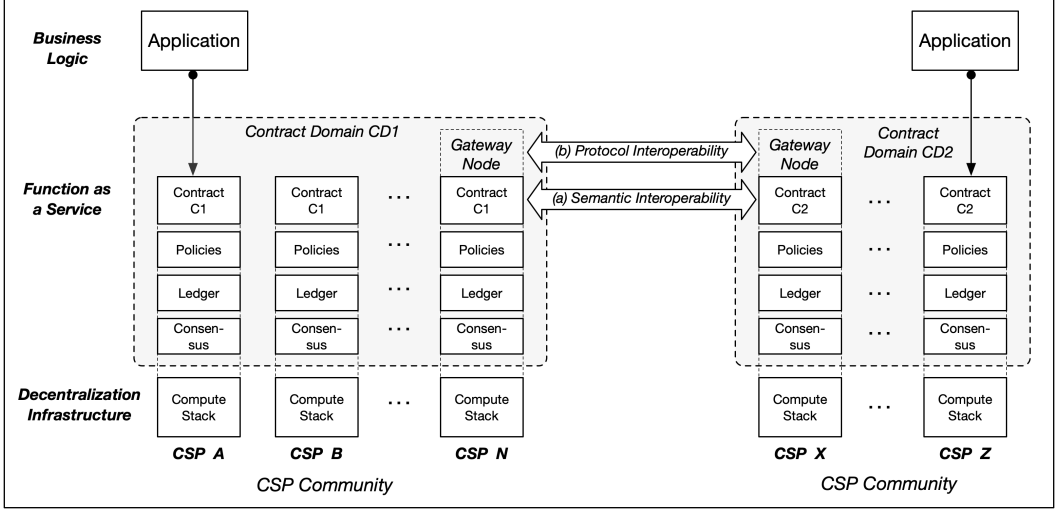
Business Logic

Application

Application

Contract Domain CD1

Gateway Node

(b) Protocol Interoperability

Gateway Node

Contract Domain CD2

Function as a Service

Contract C1

Contract C1

...

Contract C1

(a) Semantic Interoperability

Contract C2

...

Contract C2

Policies

Policies

...

Policies

Policies

...

Policies

Ledger

Ledger

...

Ledger

Ledger

...

Ledger

Consensus

Consensus

...

Consensus

Consensus

...

Consensus

Decentralization Infrastructure

Compute Stack

Compute Stack

...

Compute Stack

Compute Stack

...

Compute Stack

CSP A

CSP B

CSP N

CSP X

CSP Z

CSP Community

CSP Community